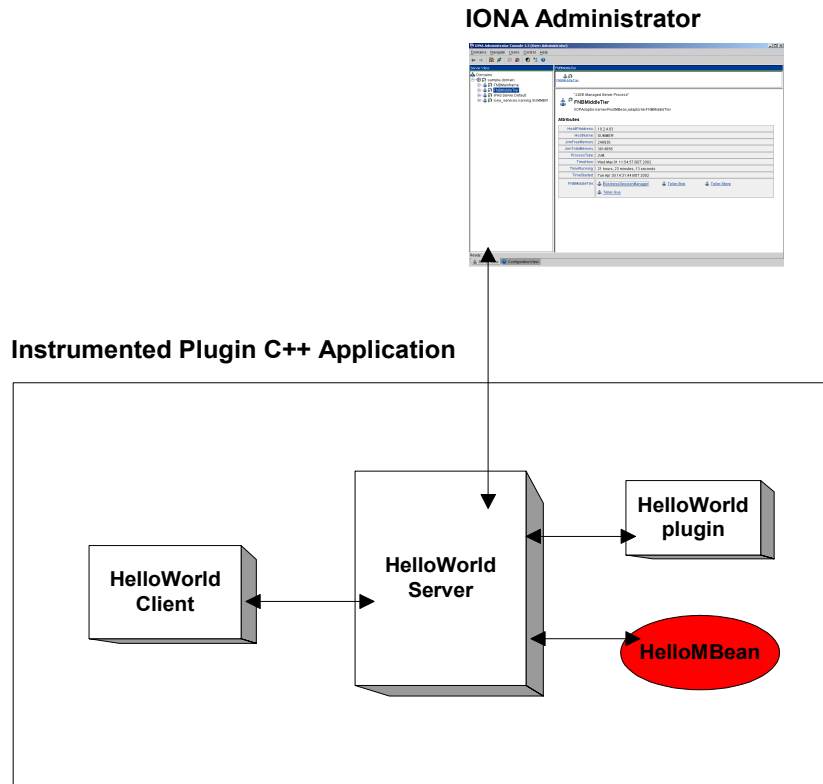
IONA Administrator

IONA Administrator Console

Domains Navigate Users Control Help

Domains

sample-domain

"J2EE Managed Server Process"

FNBMiddleTier

Attributes

Business Service Manager

Teller Bob

Teller Steve

Teller Ann

Instrumented Plugin C++ Application

HelloWorld Client

HelloWorld Server

HelloWorld plugin

HelloMBean